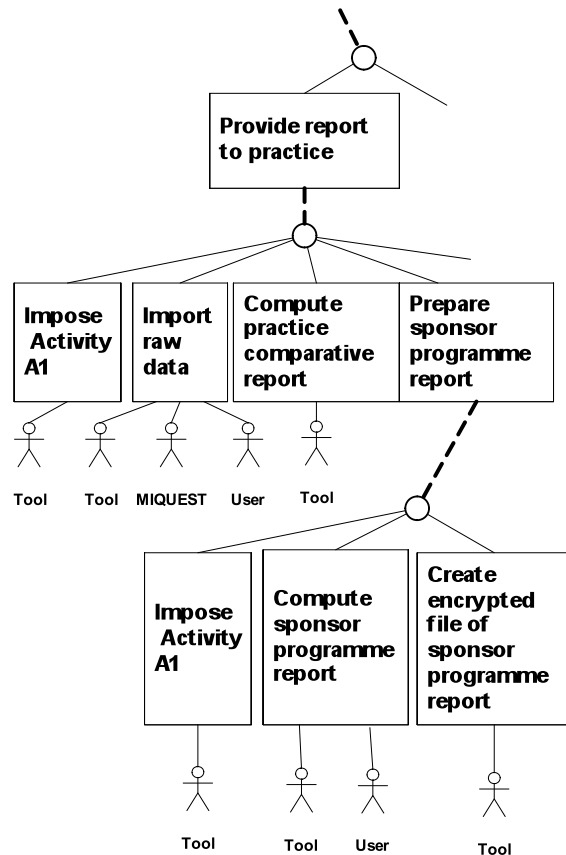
Provide report to practice

Impose Activity A1

Import raw data

Compute practice comparative report

Prepare sponsor programme report

Tool

Tool

MIQUEST

User

Tool

Impose Activity A1

Compute sponsor programme report

Create encrypted file of sponsor programme report

Tool

Tool

User

Tool